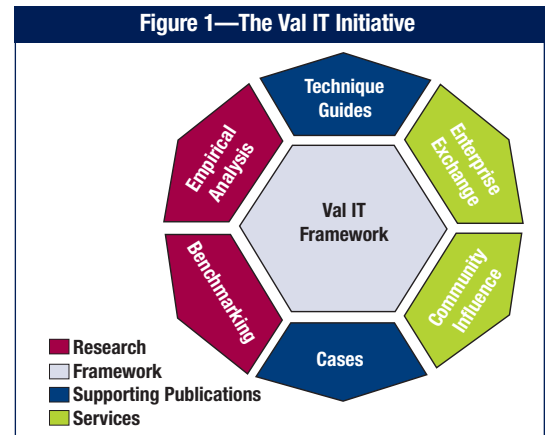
Figure 1—The Val IT Initiative

Technique Guides

Enterprise Exchange

Community Influence

Cases

Benchmarking

Empirical Analysis

Val IT Framework

Research
Framework
Supporting Publications
Services